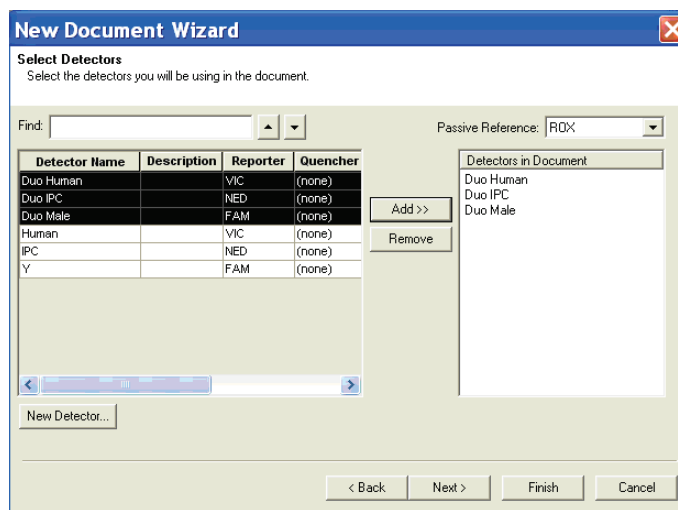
New Document Wizard

Select Detectors
Select the detectors you will be using in the document.

Find:

Passive Reference: ROX

| Detector Name | Description | Reporter | Quencher |
|---|---|---|---|
| Duo Human | | VIC | (none) |
| Duo IPC | | NED | (none) |
| Duo Male | | FAM | (none) |
| Human | | VIC | (none) |
| IPC | | NED | (none) |
| Y | | FAM | (none) |

Add >>
Remove

Detectors in Document
Duo Human
Duo IPC
Duo Male

New Detector...

< Back
Next >
Finish
Cancel